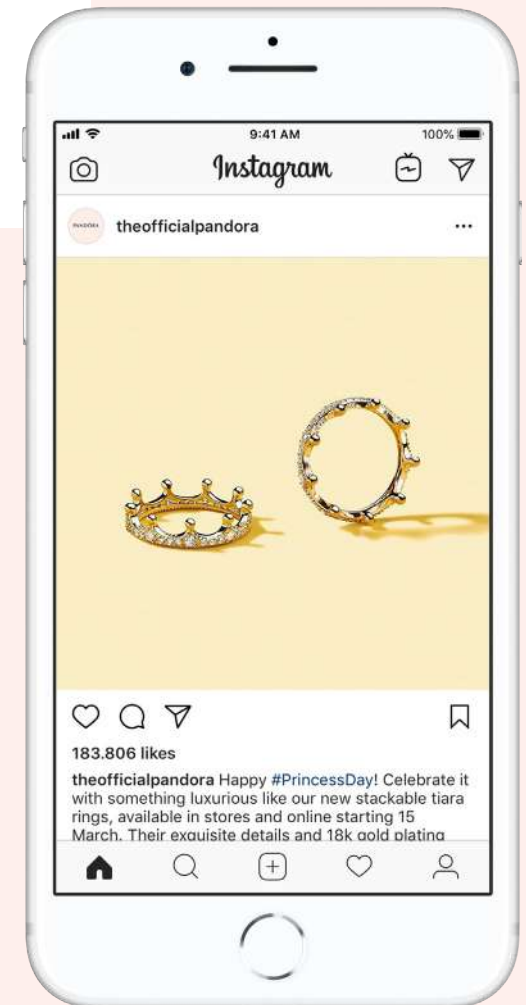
9:41 AM

100%

Instagram

PANDORA

theofficialpandora

...

183.806 likes

theofficialpandora Happy #PrincessDay! Celebrate it with something luxurious like our new stackable tiara rings, available in stores and online starting 15 March. Their exquisite details and 18k gold plating